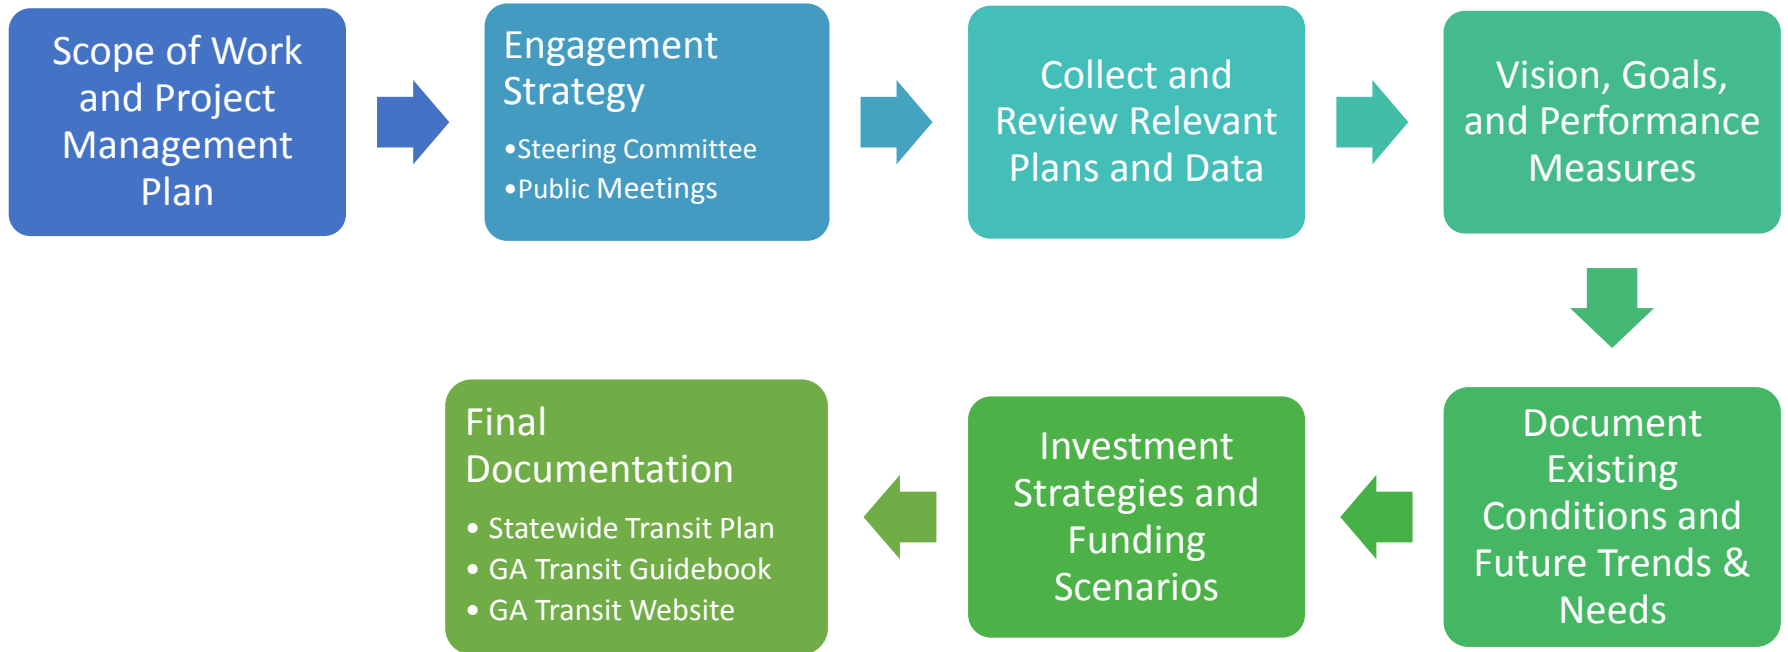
Scope of Work and Project Management Plan

Engagement Strategy
•Steering Committee
•Public Meetings

Collect and Review Relevant Plans and Data

Vision, Goals, and Performance Measures

Document Existing Conditions and Future Trends & Needs

Investment Strategies and Funding Scenarios

Final Documentation
• Statewide Transit Plan
• GA Transit Guidebook
• GA Transit Website